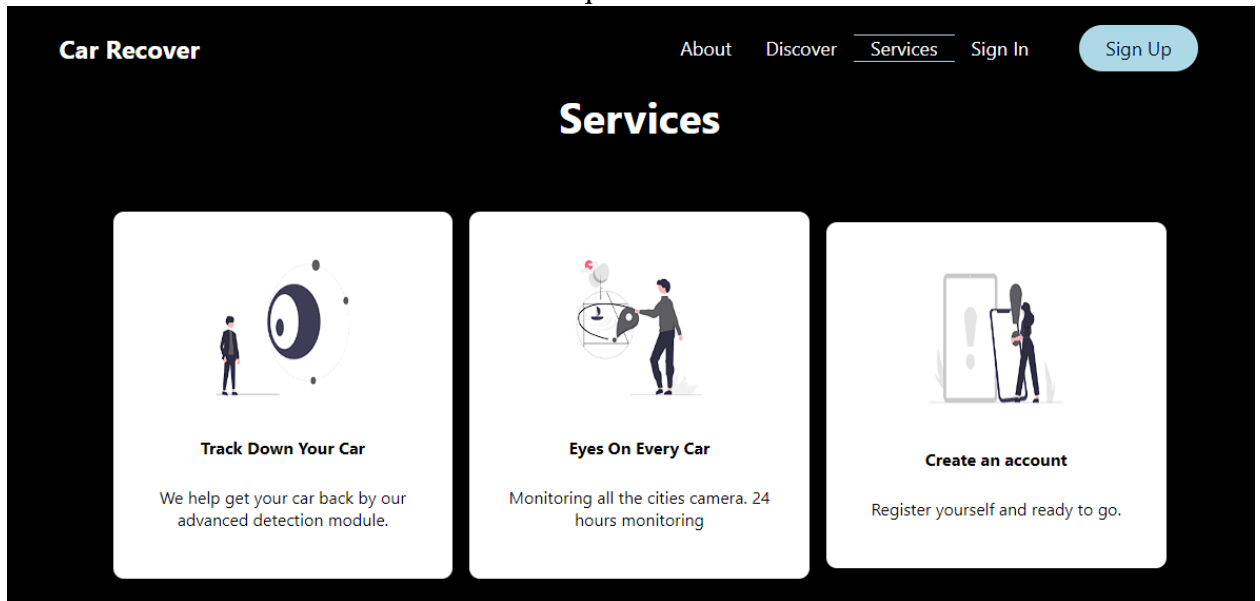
Car Recover

About Discover Services Sign In Sign Up

Services

Track Down Your Car

We help get your car back by our advanced detection module.

Eyes On Every Car

Monitoring all the cities camera. 24 hours monitoring

Create an account

Register yourself and ready to go.